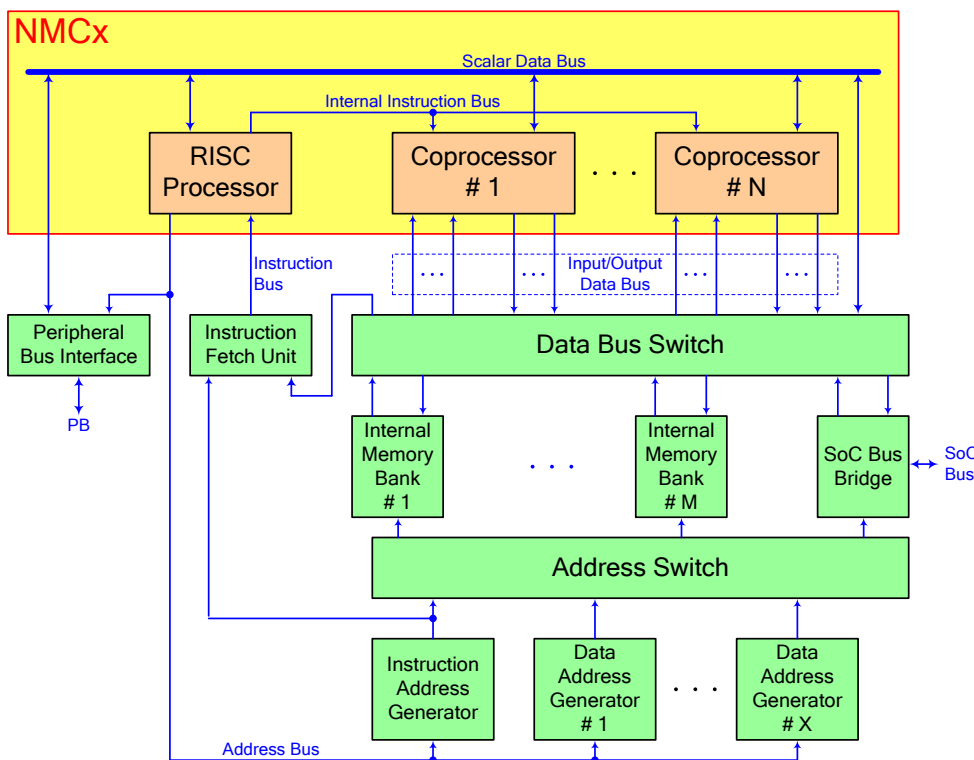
NMCx

Scalar Data Bus

Internal Instruction Bus

RISC Processor

Coprocessor # 1

. . .

Coprocessor # N

Instruction Bus

Input/Output Data Bus

Peripheral Bus Interface

PB

Instruction Fetch Unit

Data Bus Switch

Internal Memory Bank # 1

. . .

Internal Memory Bank # M

SoC Bus Bridge

SoC Bus

Address Switch

Instruction Address Generator

Data Address Generator # 1

. . .

Data Address Generator # X

Address Bus